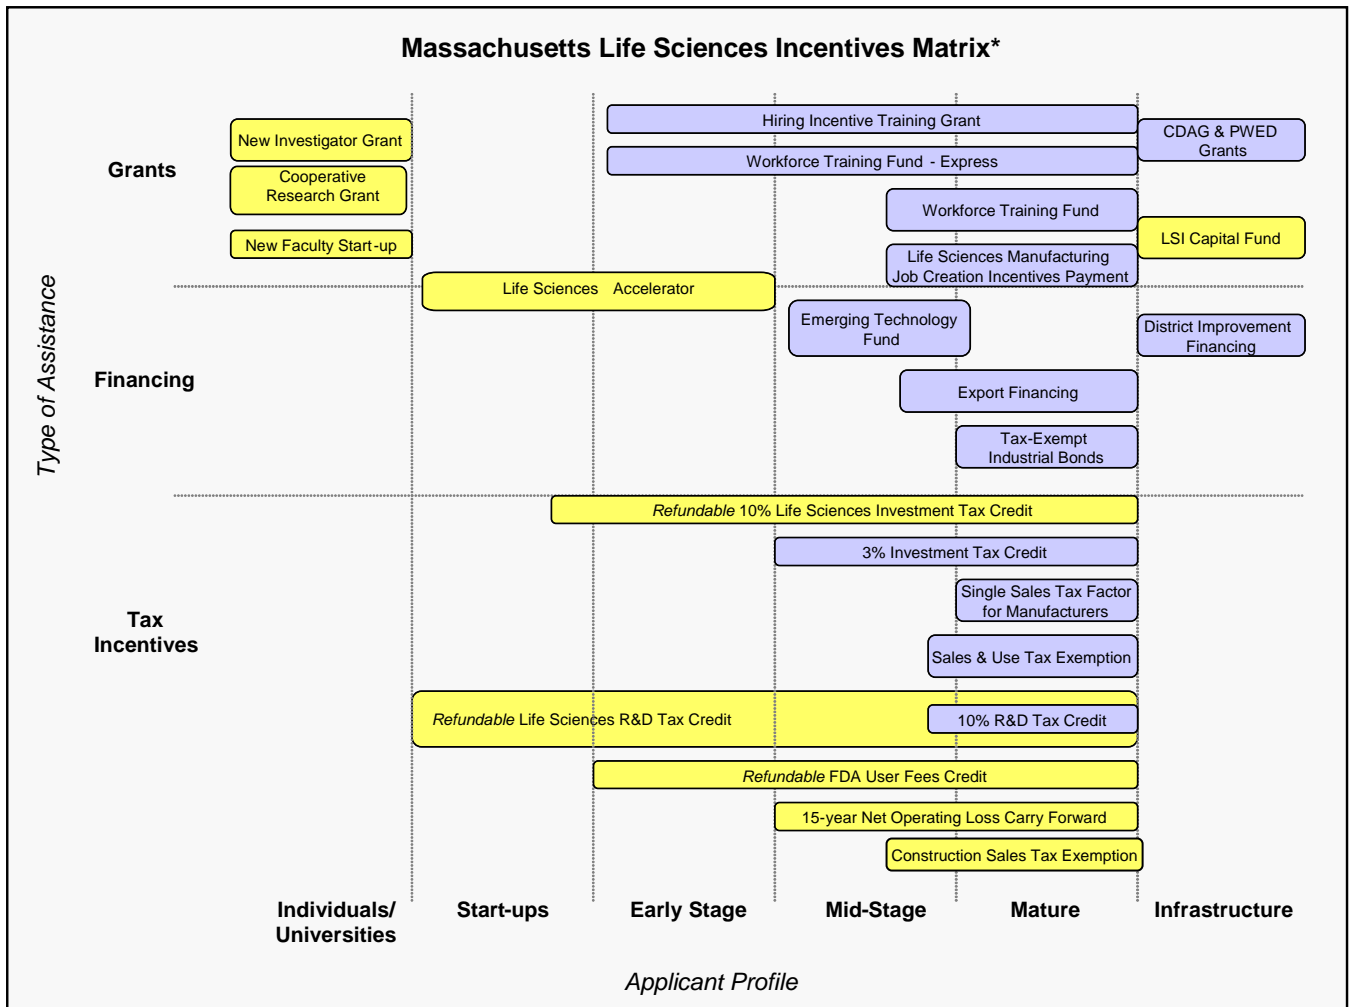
Massachusetts Life Sciences Incentives Matrix*

Type of Assistance

Grants

New Investigator Grant

Cooperative Research Grant

New Faculty Start-up

Hiring Incentive Training Grant

Workforce Training Fund - Express

CDAG & PWED Grants

Workforce Training Fund

LSI Capital Fund

Life Sciences Manufacturing Job Creation Incentives Payment

Financing

Life Sciences Accelerator

Emerging Technology Fund

District Improvement Financing

Export Financing

Tax-Exempt Industrial Bonds

Tax Incentives

*Refundable* 10% Life Sciences Investment Tax Credit

3% Investment Tax Credit

Single Sales Tax Factor for Manufacturers

Sales & Use Tax Exemption

*Refundable* Life Sciences R&D Tax Credit

10% R&D Tax Credit

*Refundable* FDA User Fees Credit

15-year Net Operating Loss Carry Forward

Construction Sales Tax Exemption

Individuals/ Universities

Start-ups

Early Stage

Mid-Stage

Mature

Infrastructure

Applicant Profile